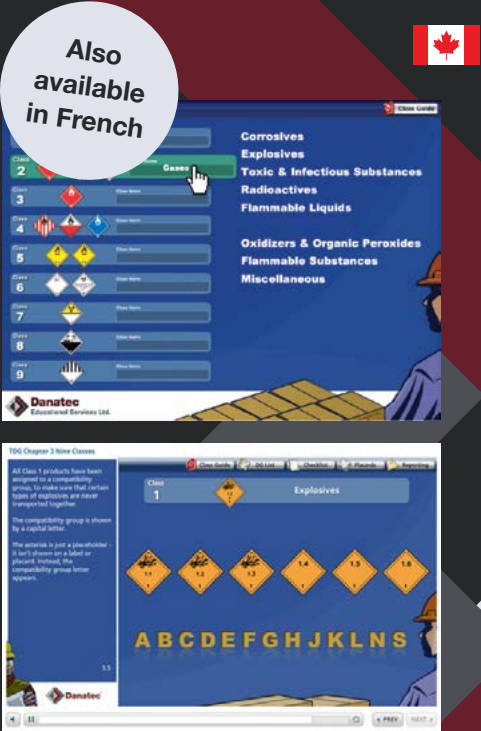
Also available in French

Class Guide

Class 2 Gases

Class 3

Class 4

Class 5

Class 6

Class 7

Class 8

Class 9

Corrosives
Explosives
Toxic & Infectious Substances
Radioactives
Flammable Liquids

Oxidizers & Organic Peroxides
Flammable Substances
Miscellaneous

Danatec Educational Services Ltd.

TDG Chapter 3 Nine Classes

All Class 1 products have been assigned to a compatibility group, to make sure that certain types of explosives are never transported together.

The compatibility group is shown by a capital letter.

The asterisk is just a placeholder - it isn't shown on a label or placard. Instead, the compatibility group letter appears.

3.5

Danatec

Class Guide | DG List | Checklist | Placards | Reporting

Class 1 Explosives

1.1 1.2 1.3 1.4 1.5 1.6

A B C D E F G H J K L N S

PREV NEXT